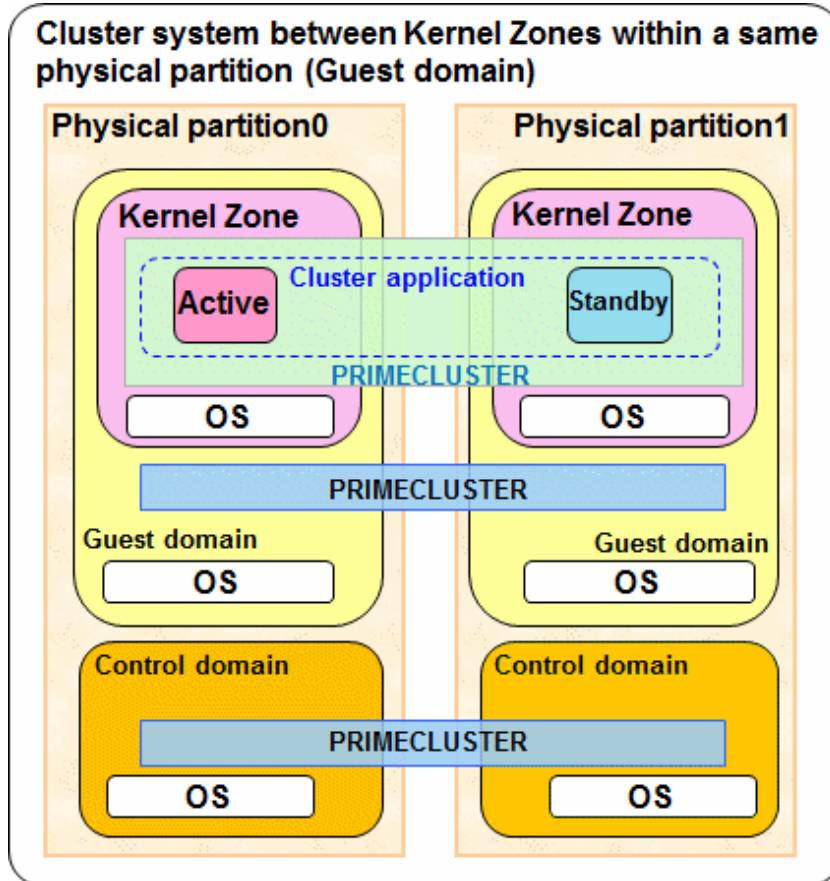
Cluster system between Kernel Zones within a same physical partition (Guest domain)

Physical partition0

Physical partition1

Kernel Zone

Kernel Zone

Cluster application

Active

Standby

PRIMECLUSTER

OS

OS

PRIMECLUSTER

Guest domain

Guest domain

OS

OS

Control domain

Control domain

PRIMECLUSTER

OS

OS